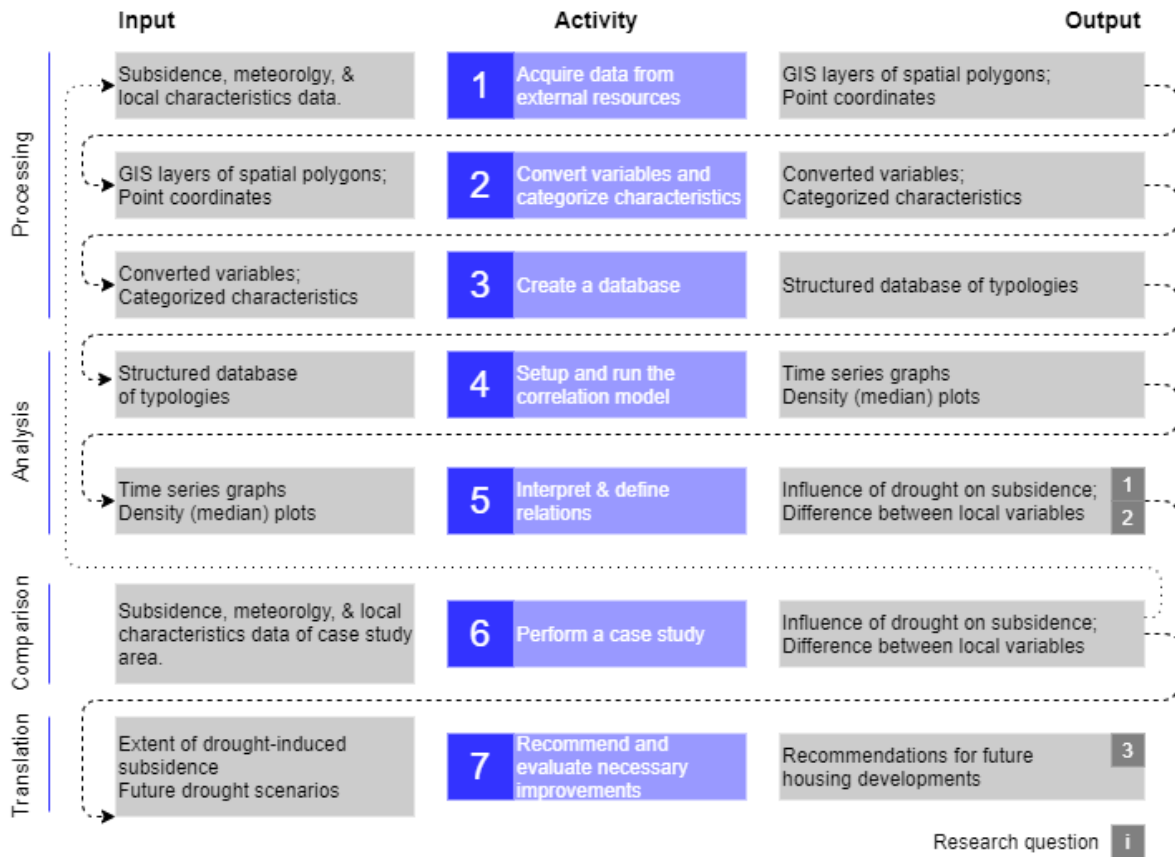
Input

Activity

Output

Processing

Subsidence, meteorolgy, & local characteristics data.

1 Acquire data from external resources

GIS layers of spatial polygons; Point coordinates

GIS layers of spatial polygons; Point coordinates

2 Convert variables and categorize characteristics

Converted variables; Categorized characteristics

Converted variables; Categorized characteristics

3 Create a database

Structured database of typologies

Analysis

Structured database of typologies

4 Setup and run the correlation model

Time series graphs Density (median) plots

Time series graphs Density (median) plots

5 Interpret & define relations

Influence of drought on subsidence; Difference between local variables 1 2

Comparison

Subsidence, meteorolgy, & local characteristics data of case study area.

6 Perform a case study

Influence of drought on subsidence; Difference between local variables

Translation

Extent of drought-induced subsidence Future drought scenarios

7 Recommend and evaluate necessary improvements

Recommendations for future housing developments 3

Research question i